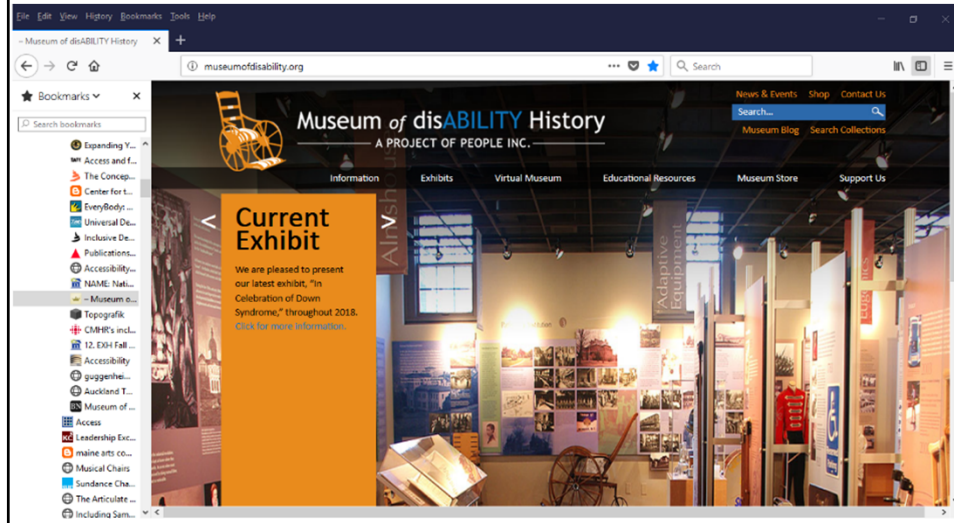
File Edit View History Bookmarks Tools Help

– Museum of disABILITY History ×
+

museumofdisability.org
Search

Bookmarks ×
Search bookmarks
Expanding Y...
Access and f...
The Concep...
Center for t...
EveryBody:...
Universal De...
Inclusive De...
Publications...
Accessibility...
NAME: Nati...
– Museum o...
Topografik
CMHR's incl...
12. EXH Fall ...
Accessibility
guggenhei...
Auckland T...
Museum of ...
Access
Leadership Exc...
maine arts co...
Musical Chairs
Sundance Cha...
The Articulate ...
Including Sam...

Museum of disABILITY History
A PROJECT OF PEOPLE INC.

News & Events Shop Contact Us
Search...
Museum Blog Search Collections

Information Exhibits Virtual Museum Educational Resources Museum Store Support Us

Current Exhibit
We are pleased to present our latest exhibit, "In Celebration of Down Syndrome," throughout 2018. Click for more information.

Adaptive Equipment